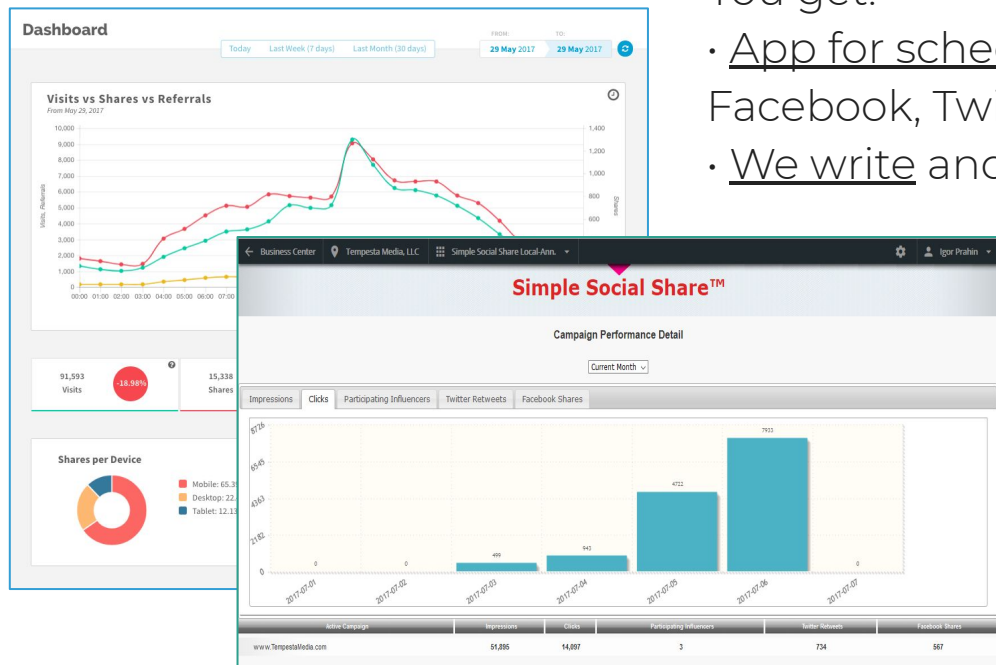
Dashboard

Today Last Week (7 days) Last Month (30 days)

FROM: 29 May 2017 TO: 29 May 2017

Visits vs Shares vs Referrals
From May 29, 2017

10,000
9,000
8,000
7,000
6,000
5,000
4,000
3,000
2,000
1,000
0

Visits, Referrals

1,400
1,200
1,000
800
600

Shares

00:00 01:00 02:00 03:00 04:00 05:00 06:00 07:00

91,593
Visits
-18.98%

15,338
Shares

Shares per Device

Mobile: 65.3
Desktop: 22.
Tablet: 12.1

You get:
· App for sche
Facebook, Tw
· We write and

Business Center Tempesta Media, LLC Simple Social Share Local-Ann. Igor Prahin

Simple Social Share™

Campaign Performance Detail

Current Month

Impressions Clicks Participating Influencers Twitter Retweets Facebook Shares

8726
6545
4363
2182
0

0 0 499 943 4722 7933 0

2017-07-01 2017-07-02 2017-07-03 2017-07-04 2017-07-05 2017-07-06 2017-07-07

| Active Campaign | Impressions | Clicks | Participating Influencers | Twitter Retweets | Facebook Shares |
|---|---|---|---|---|---|
| www.TempestaMedia.com | 51,895 | 14,097 | 3 | 734 | 567 |